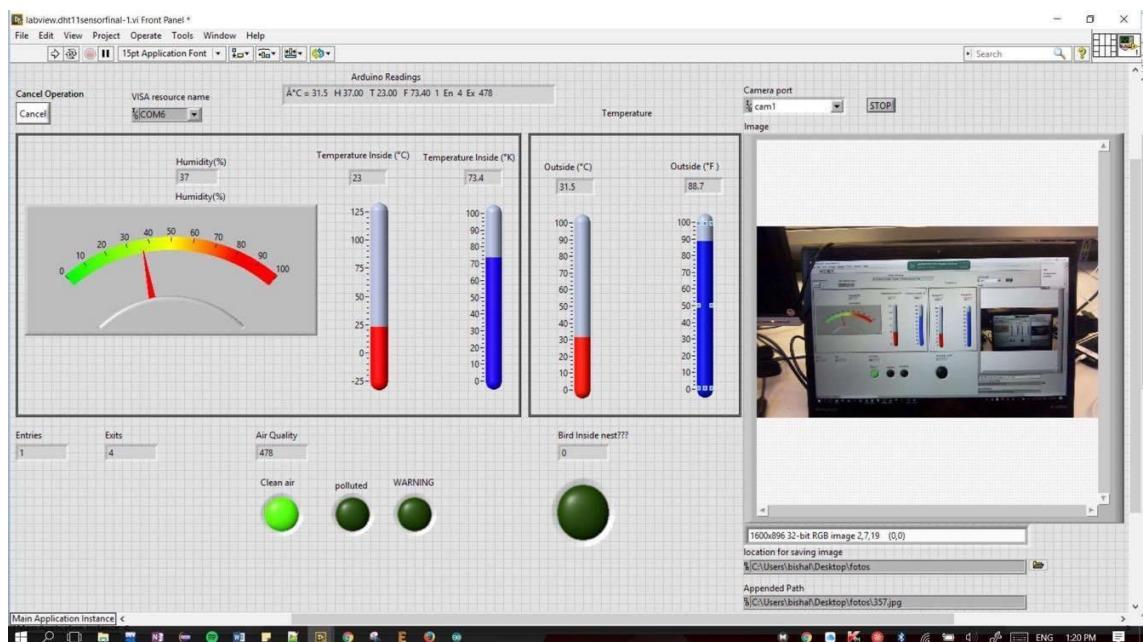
labview.dht11sensorfinal-1.vi Front Panel *

File Edit View Project Operate Tools Window Help

15pt Application Font

Search

Arduino Readings

Â°C = 31.5 H 37.00 T 23.00 F 73.40 1 En 4 Ex 478

Cancel Operation

Cancel

VISA resource name

COM6

Camera port

cam1

STOP

Image

Temperature

Humidity(%)

37

Humidity(%)

0 10 20 30 40 50 60 70 80 90 100

Temperature Inside (°C)

23

125 100 75 50 25 0 -25

Temperature Inside (°K)

73.4

100 90 80 70 60 50 40 30 20 10 0

Outside (°C)

31.5

100 90 80 70 60 50 40 30 20 10 0

Outside (°F )

88.7

100 90 80 70 60 50 40 30 20 10 0

Entries

1

Exits

4

Air Quality

478

Clean air

polluted

WARNING

Bird Inside nest???

0

1600x896 32-bit RGB image 2,7,19 (0,0)

location for saving image

C:\Users\bishal\Desktop\fotos

Appended Path

C:\Users\bishal\Desktop\fotos\357.jpg

Main Application Instance

ENG 1:20 PM